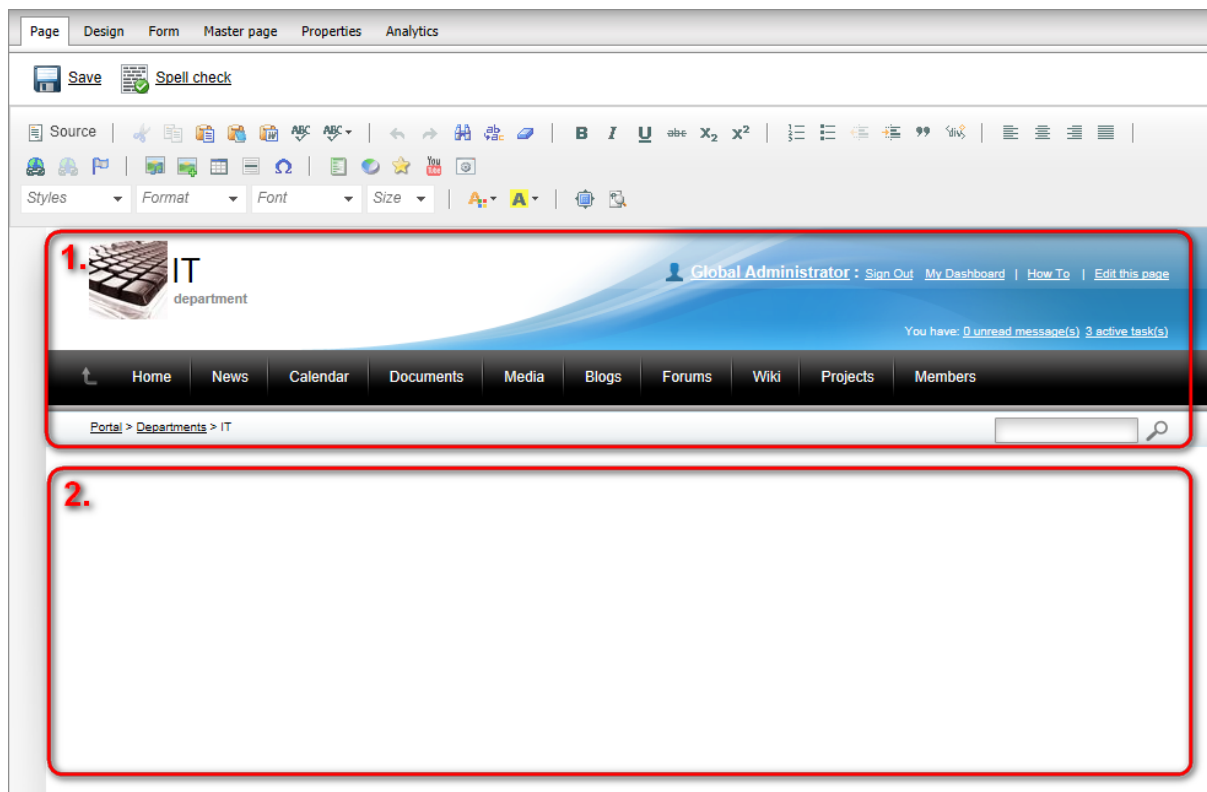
Page Design Form Master page Properties Analytics

Save Spell check

Source

$X_2$ $X^2$

Styles Format Font Size

1.

IT
department

Global Administrator : Sign Out | My Dashboard | How To | Edit this page

You have: 0 unread message(s) 3 active task(s)

Home News Calendar Documents Media Blogs Forums Wiki Projects Members

Portal > Departments > IT

2.